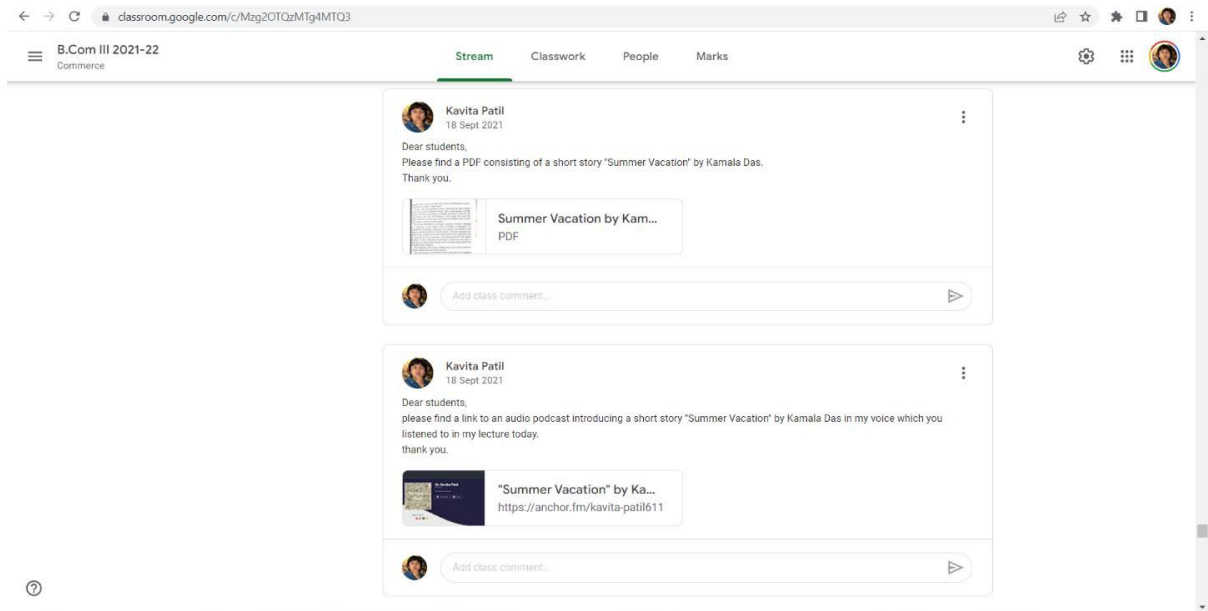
classroom.google.com/c/Mzg2OTQzMTg4MTQ3

B.Com III 2021-22
Commerce

Stream Classwork People Marks

Kavita Patil
18 Sept 2021

Dear students,
Please find a PDF consisting of a short story "Summer Vacation" by Kamala Das.
Thank you.

Summer Vacation by Kam...
PDF

Add class comment...

Kavita Patil
18 Sept 2021

Dear students,
please find a link to an audio podcast introducing a short story "Summer Vacation" by Kamala Das in my voice which you listened to in my lecture today.
thank you.

"Summer Vacation" by Ka...
https://anchor.fm/kavita-patil611

Add class comment...